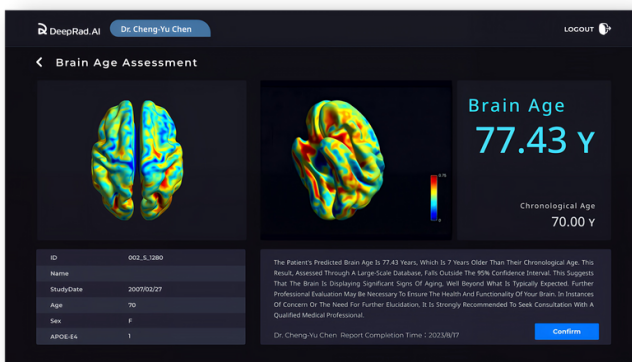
DeepRad.AI Dr. Cheng-Yu Chen LOGOUT

Brain Age Assessment

Brain Age
77.43 Y

Chronological Age
70.00 Y

| ID | 002_S_1280 |
|---|---|
| Name | |
| StudyDate | 2007/02/27 |
| Age | 70 |
| Sex | F |
| APOE-E4 | 1 |

The Patient's Predicted Brain Age Is 77.43 Years, Which Is 7 Years Older Than Their Chronological Age. This Result, Assessed Through A Large-Scale Database, Falls Outside The 95% Confidence Interval. This Suggests That The Brain Is Displaying Significant Signs Of Aging, Well Beyond What Is Typically Expected. Further Professional Evaluation May Be Necessary To Ensure The Health And Functionality Of Your Brain. In Instances Of Concern Or The Need For Further Elucidation, It Is Strongly Recommended To Seek Consultation With A Qualified Medical Professional.

Dr. Cheng-Yu Chen Report Completion Time：2023/8/17

Confirm